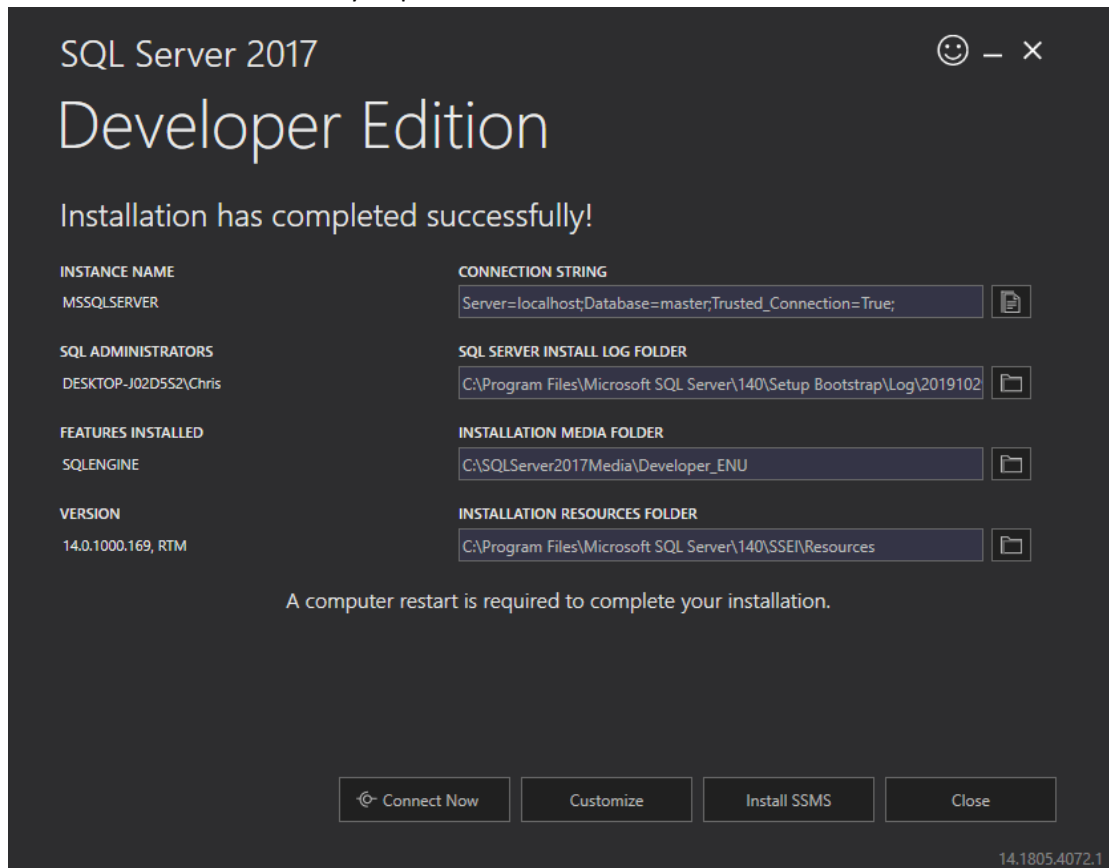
SQL Server 2017

☺ – ×

Developer Edition

Installation has completed successfully!

INSTANCE NAME
MSSQLSERVER

CONNECTION STRING
Server=localhost;Database=master;Trusted_Connection=True;

SQL ADMINISTRATORS
DESKTOP-J02D5S2\Chris

SQL SERVER INSTALL LOG FOLDER
C:\Program Files\Microsoft SQL Server\140\Setup Bootstrap\Log\2019102

FEATURES INSTALLED
SQLENGINE

INSTALLATION MEDIA FOLDER
C:\SQLServer2017Media\Developer_ENU

VERSION
14.0.1000.169, RTM

INSTALLATION RESOURCES FOLDER
C:\Program Files\Microsoft SQL Server\140\SSEI\Resources

A computer restart is required to complete your installation.

Connect Now

Customize

Install SSMS

Close

14.1805.4072.1